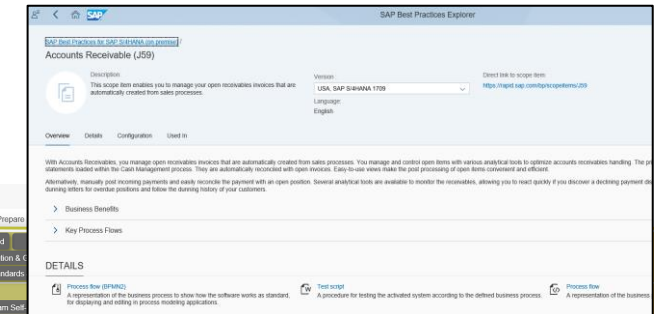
SAP Best Practices Explorer

SAP Best Practices for SAP S/4HANA (on premise) /

Accounts Receivable (J59)

Description
This scope item enables you to manage your open receivables invoices that are automatically created from sales processes.

Version
USA, SAP S/4HANA 1709

Language
English

Direct link to scope item
https://rapid.sap.com/bp/scopeitems/J59

Overview Details Configuration Used In

With Accounts Receivables, you manage open receivables invoices that are automatically created from sales processes. You manage and control open items with various analytical tools to optimize accounts receivables handling. The pr statements loaded within the Cash Management process. They are automatically reconciled with open invoices. Easy-to-use views make the post processing of open items convenient and efficient.

Alternatively, manually post incoming payments and easily reconcile the payment with an open position. Several analytical tools are available to monitor the receivables, allowing you to react quickly if you discover a declining payment de Dunning letters for overdue positions and follow the dunning history of your customers.

> Business Benefits

> Key Process Flows

DETAILS

Process flow (BPMN2)
A representation of the business process to show how the software works as standard, for displaying and editing in process modeling applications.

Test script
A procedure for testing the activated system according to the defined business process.

Process flow
A representation of the business

Prepare
d
tion & C
ndards
am Self-